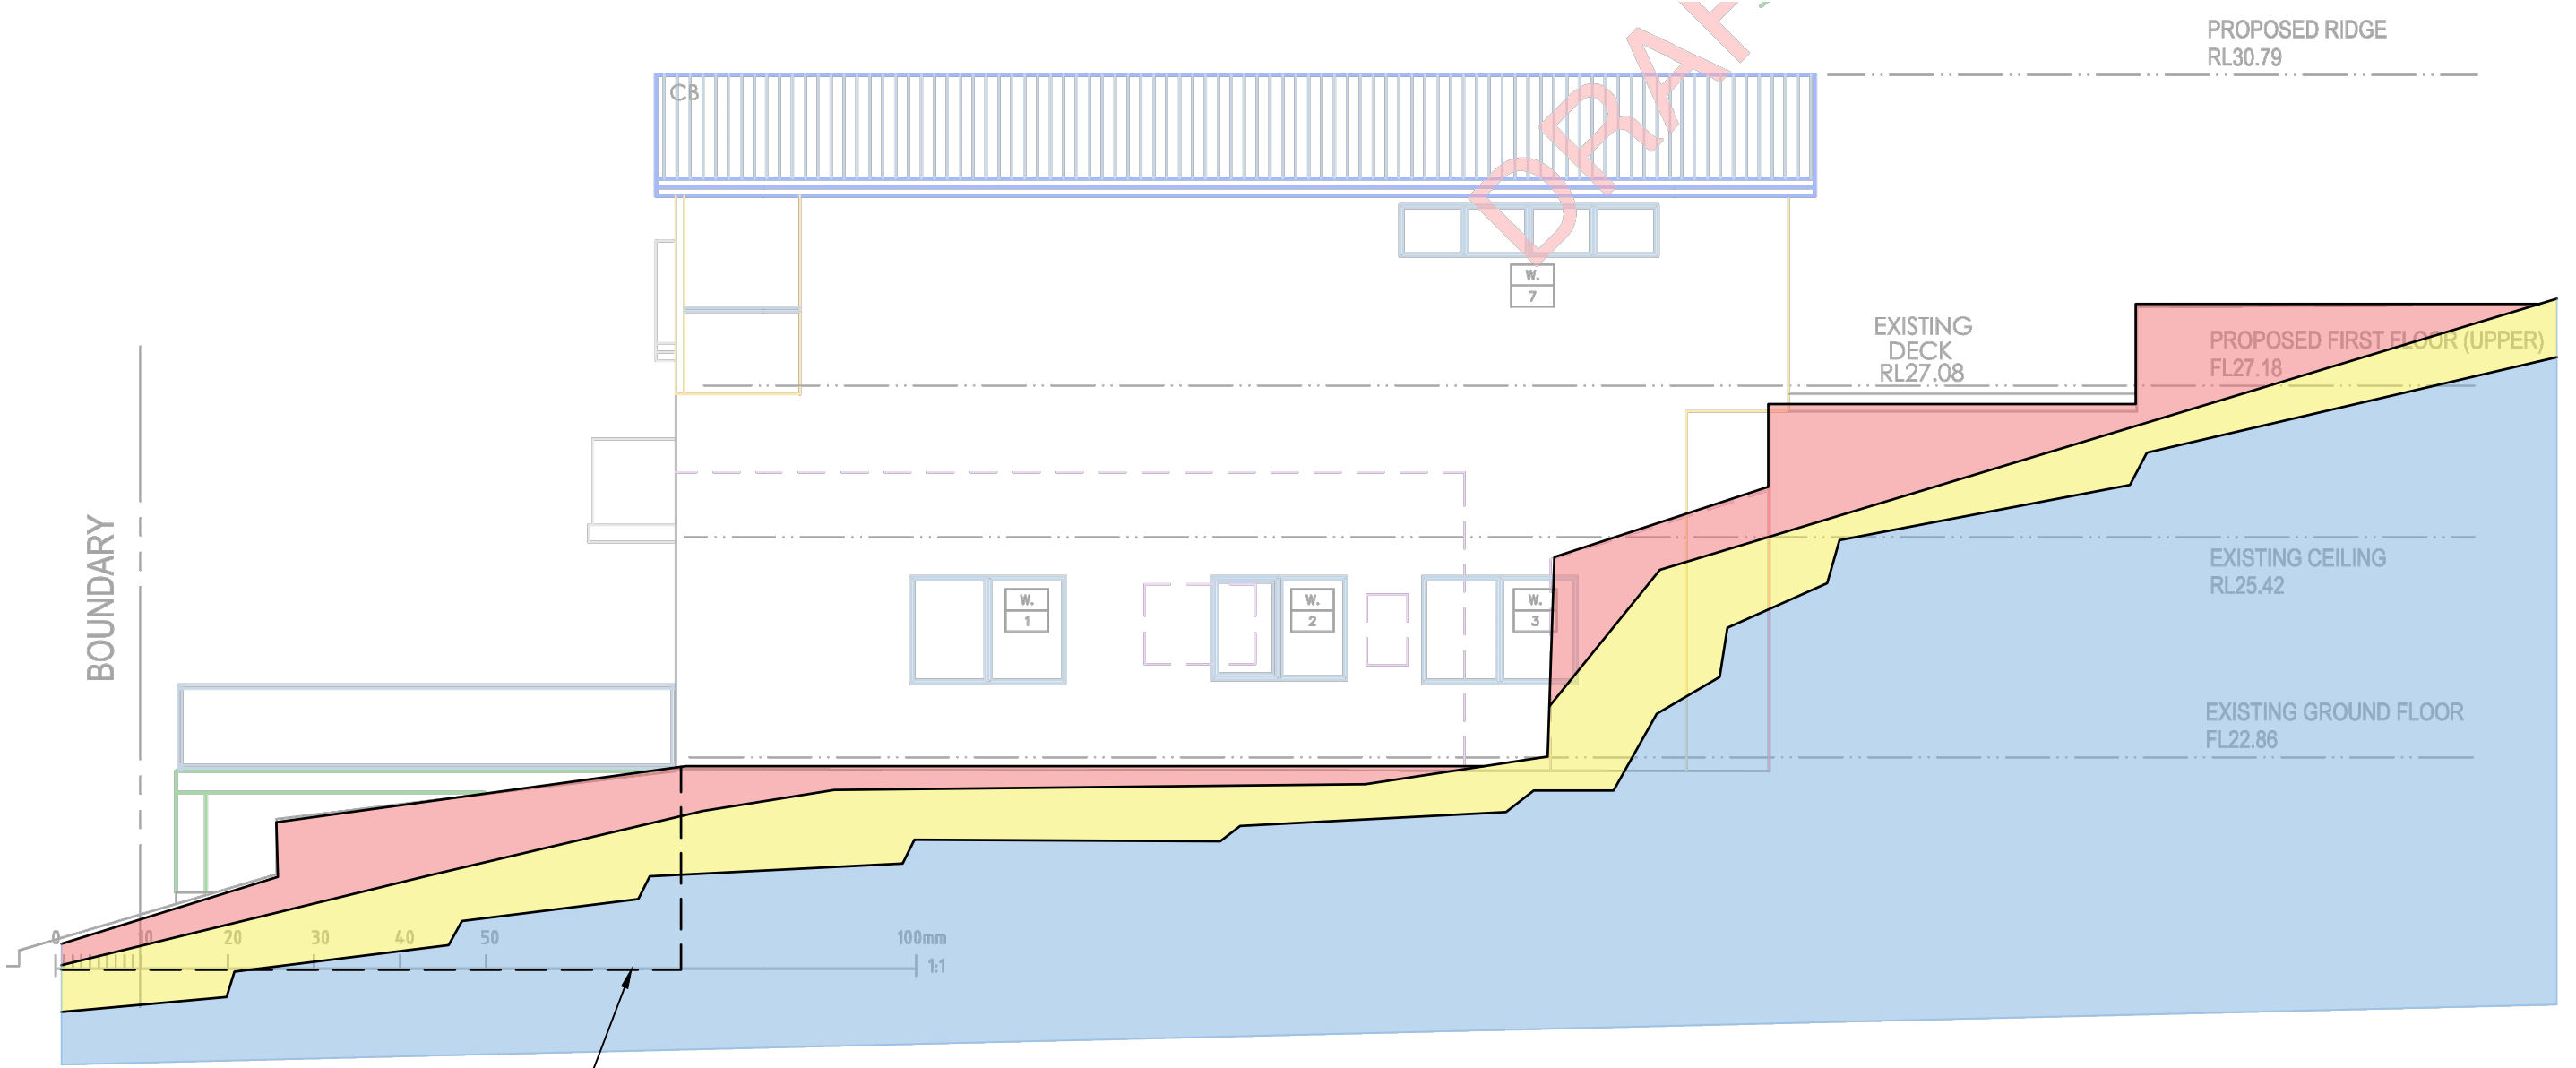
PROPOSED RIDGE
RL30.79

CB

DRAF

W.
7

EXISTING
DECK
RL27.08

PROPOSED FIRST FLOOR (UPPER)
FL27.18

BOUNDARY

W.
1

W.
2

W.
3

EXISTING CEILING
RL25.42

EXISTING GROUND FLOOR
FL22.86

0 10 20 30 40 50 100mm
1:1